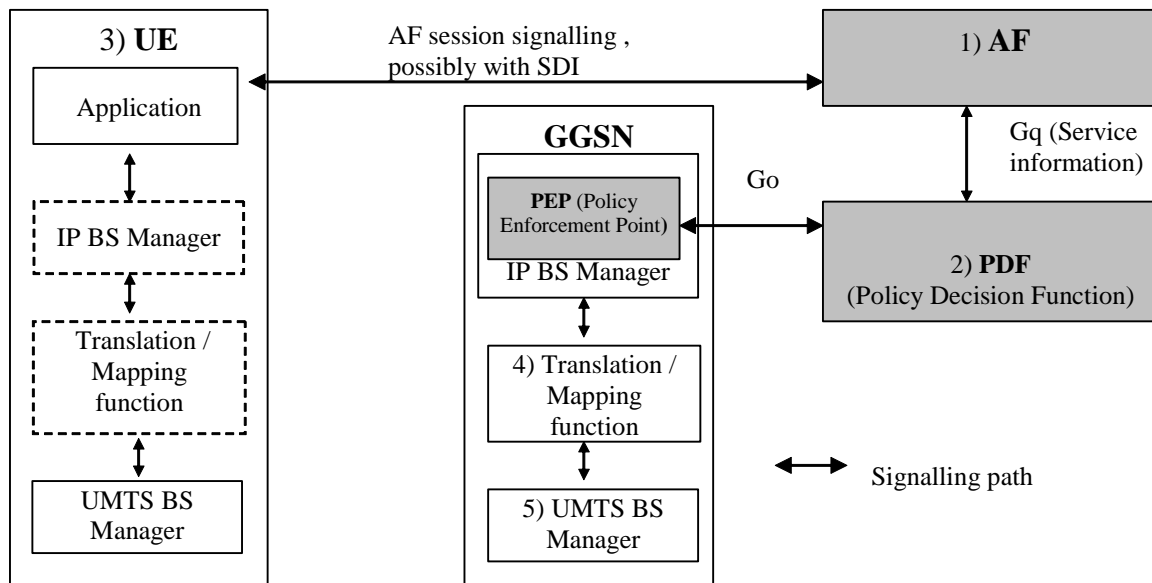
3) **UE**

Application

IP BS Manager

Translation / Mapping function

UMTS BS Manager

AF session signalling , possibly with SDI

**GGSN**

**PEP** (Policy Enforcement Point)

IP BS Manager

4) Translation / Mapping function

5) UMTS BS Manager

Go

1) **AF**

Gq (Service information)

2) **PDF** (Policy Decision Function)

Signalling path